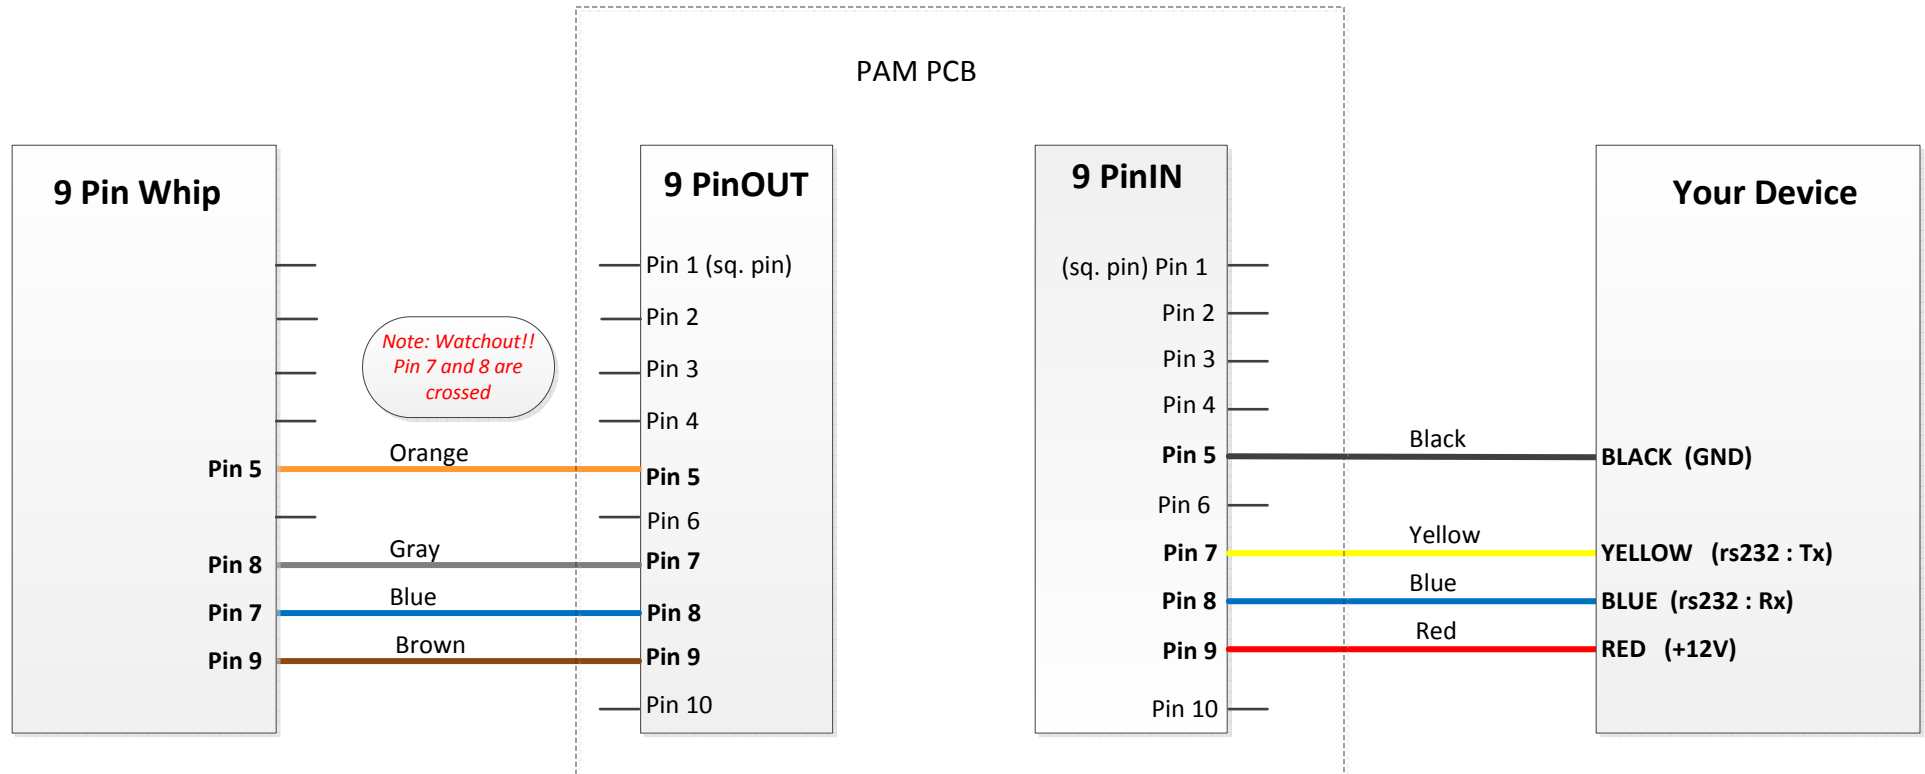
PAM PCB

9 Pin Whip

Pin 5
Pin 8
Pin 7
Pin 9

Note: Watchout!! Pin 7 and 8 are crossed

Orange
Gray
Blue
Brown

9 PinOUT

Pin 1 (sq. pin)
Pin 2
Pin 3
Pin 4
Pin 5
Pin 6
Pin 7
Pin 8
Pin 9
Pin 10

9 PinIN

(sq. pin) Pin 1
Pin 2
Pin 3
Pin 4
Pin 5
Pin 6
Pin 7
Pin 8
Pin 9
Pin 10

Black
Yellow
Blue
Red

Your Device

BLACK (GND)
YELLOW (rs232 : Tx)
BLUE (rs232 : Rx)
RED (+12V)